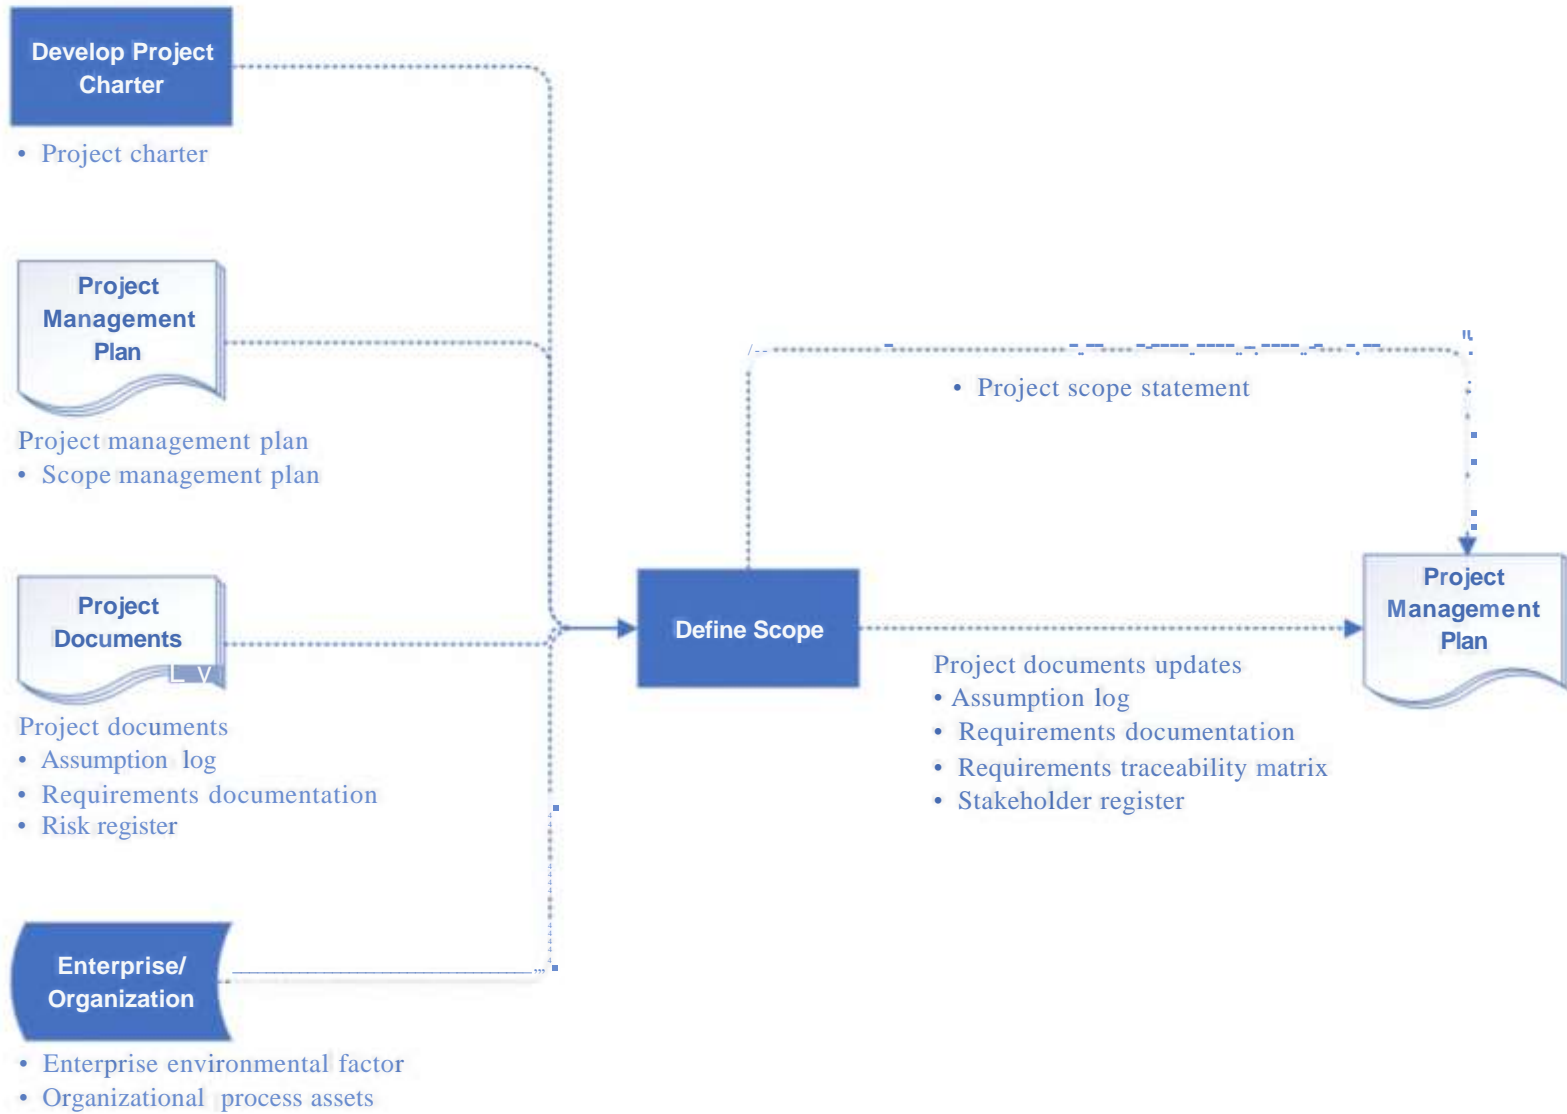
Develop Project Charter

• Project charter

Project Management Plan

Project management plan
• Scope management plan

Project Documents

Project documents
• Assumption log
• Requirements documentation
• Risk register

Enterprise/ Organization

• Enterprise environmental factor
• Organizational process assets

Define Scope

• Project scope statement

Project Management Plan

Project documents updates
• Assumption log
• Requirements documentation
• Requirements traceability matrix
• Stakeholder register